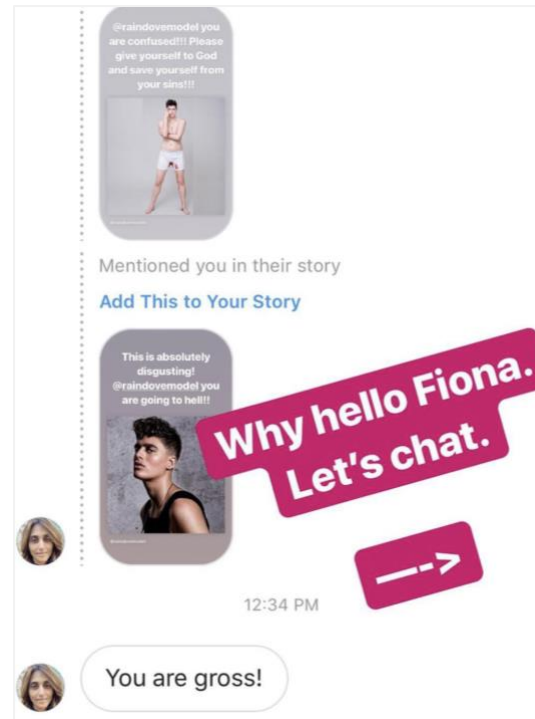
@raindovemodel you are confused!!! Please give yourself to God and save yourself from your sins!!!

Mentioned you in their story

Add This to Your Story

This is absolutely disgusting! @raindovemodel you are going to hell!!

Why hello Fiona. Let's chat.

—->

12:34 PM

You are gross!